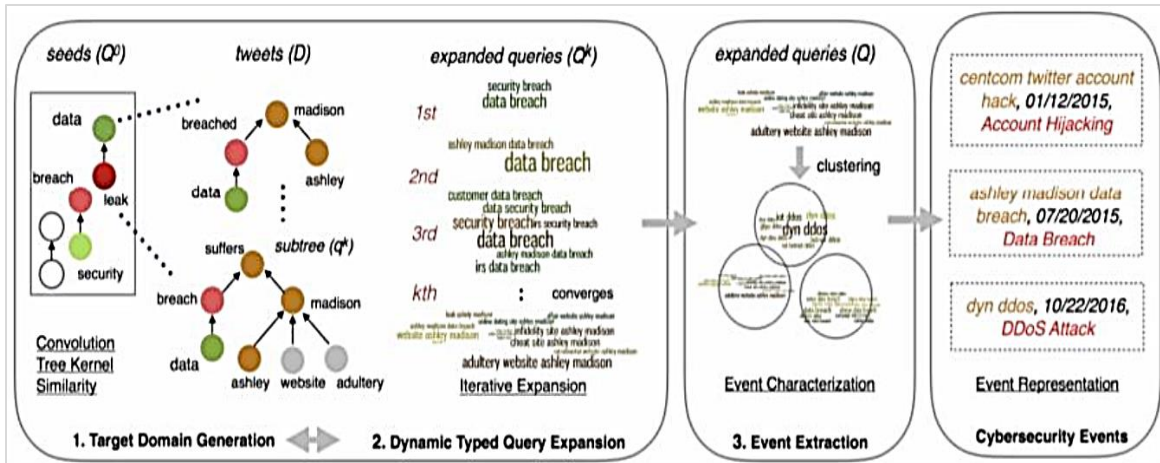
seeds ($Q^0$)

tweets (D)

expanded queries ($Q^k$)

data
breach
leak
security

breached
madison
data
ashley

suffers
subtree ($q^k$)
breach
madison
data
ashley
website
adultery

Convolution Tree Kernel Similarity

1st
security breach
data breach

2nd
ashley madison data breach
data breach

3rd
customer data breach
data security breach
security breach
irs security breach
data breach
ashley madison data breach
irs data breach

kth
converges
adultery website ashley madison

Iterative Expansion

1. Target Domain Generation

2. Dynamic Typed Query Expansion

expanded queries (Q)

adultery website ashley madison

clustering

dyn ddos

Event Characterization

3. Event Extraction

centcom twitter account hack, 01/12/2015, Account Hijacking

ashley madison data breach, 07/20/2015, Data Breach

dyn ddos, 10/22/2016, DDoS Attack

Event Representation

Cybersecurity Events